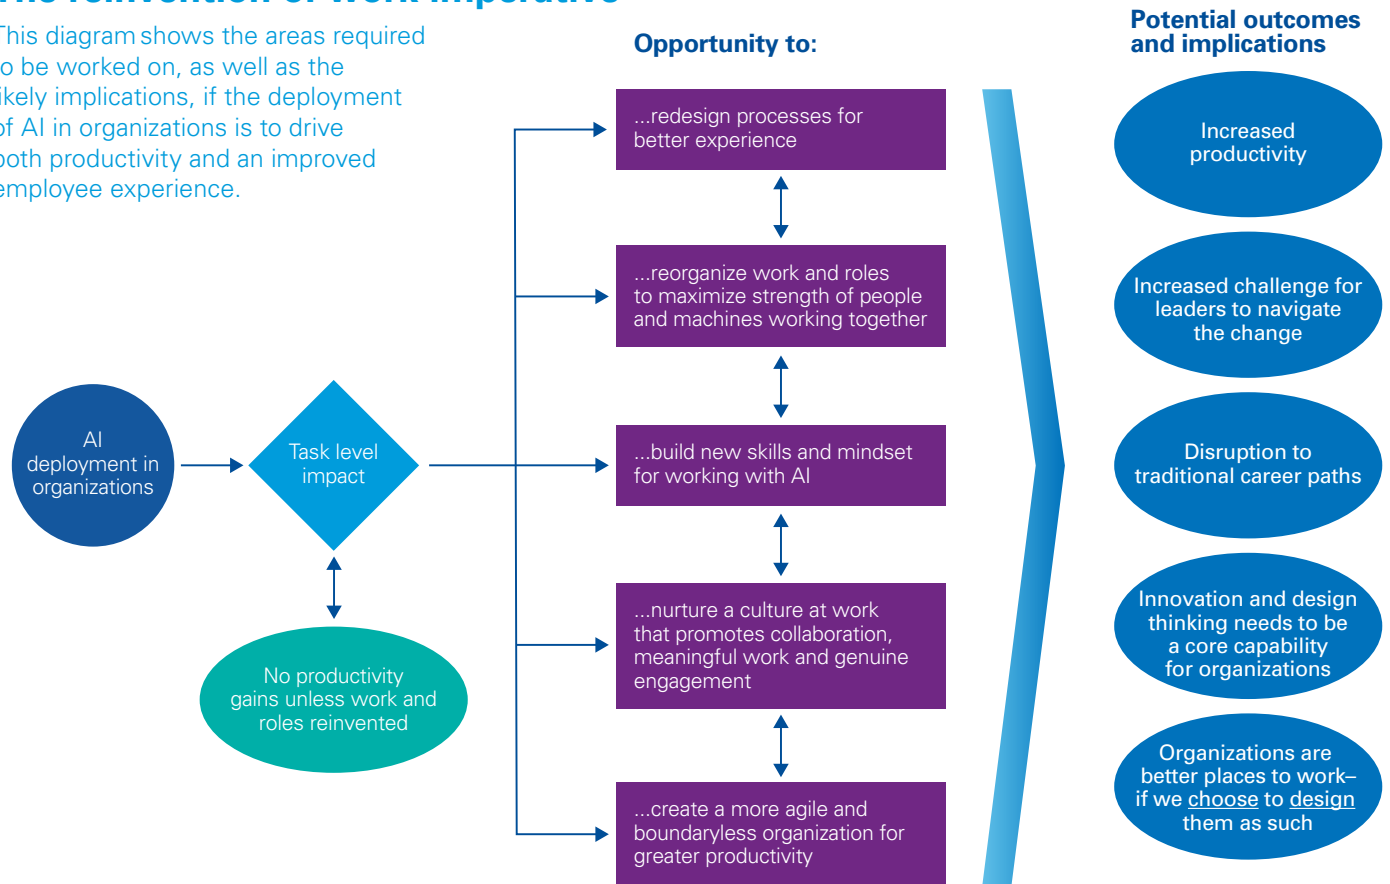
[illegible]

This diagram shows the areas required to be worked on, as well as the likely implications, if the deployment of AI in organizations is to drive both productivity and an improved employee experience.

AI deployment in organizations

Task level impact

No productivity gains unless work and roles reinvented

Opportunity to:

...redesign processes for better experience

...reorganize work and roles to maximize strength of people and machines working together

...build new skills and mindset for working with AI

...nurture a culture at work that promotes collaboration, meaningful work and genuine engagement

...create a more agile and boundaryless organization for greater productivity

Potential outcomes and implications

Increased productivity

Increased challenge for leaders to navigate the change

Disruption to traditional career paths

Innovation and design thinking needs to be a core capability for organizations

Organizations are better places to work– if we choose to design them as such